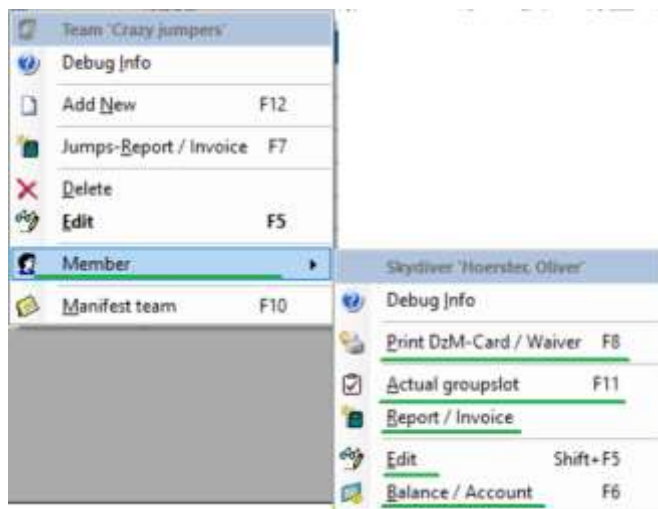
Team 'Crazy jumpers'

Debug Info

Add New F12

Jumps-Report / Invoice F7

Delete

Edit F5

Member

Manifest team F10

Skydiver 'Hoerster, Oliver'

Debug Info

Print DzM-Card / Waiver F8

Actual groupslot F11

Report / Invoice

Edit Shift+F5

Balance / Account F6